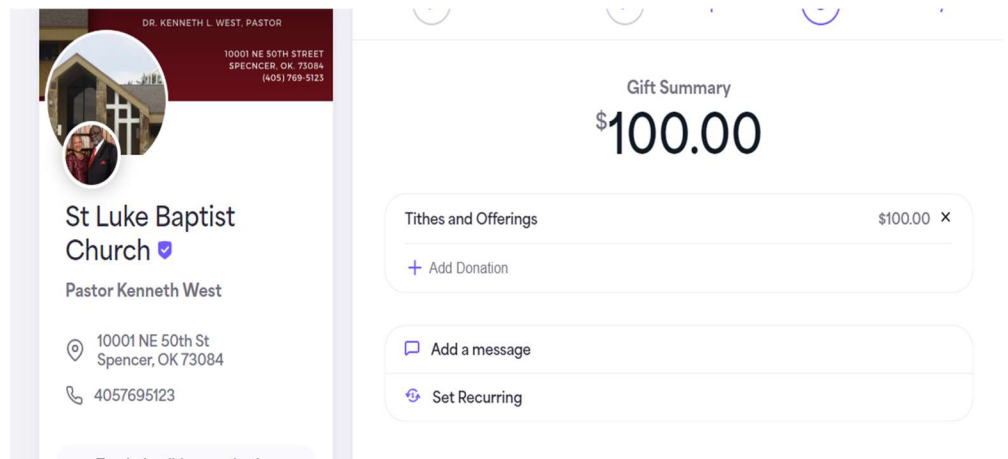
DR. KENNETH L. WEST, PASTOR

10001 NE 50TH STREET
SPECNCER, OK. 73084
(405) 769-5123

St Luke Baptist Church

Pastor Kenneth West

10001 NE 50th St
Spencer, OK 73084

4057695123

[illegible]

Gift Summary

$100.00

Tithes and Offerings

$100.00 ×

+ Add Donation

Add a message

Set Recurring